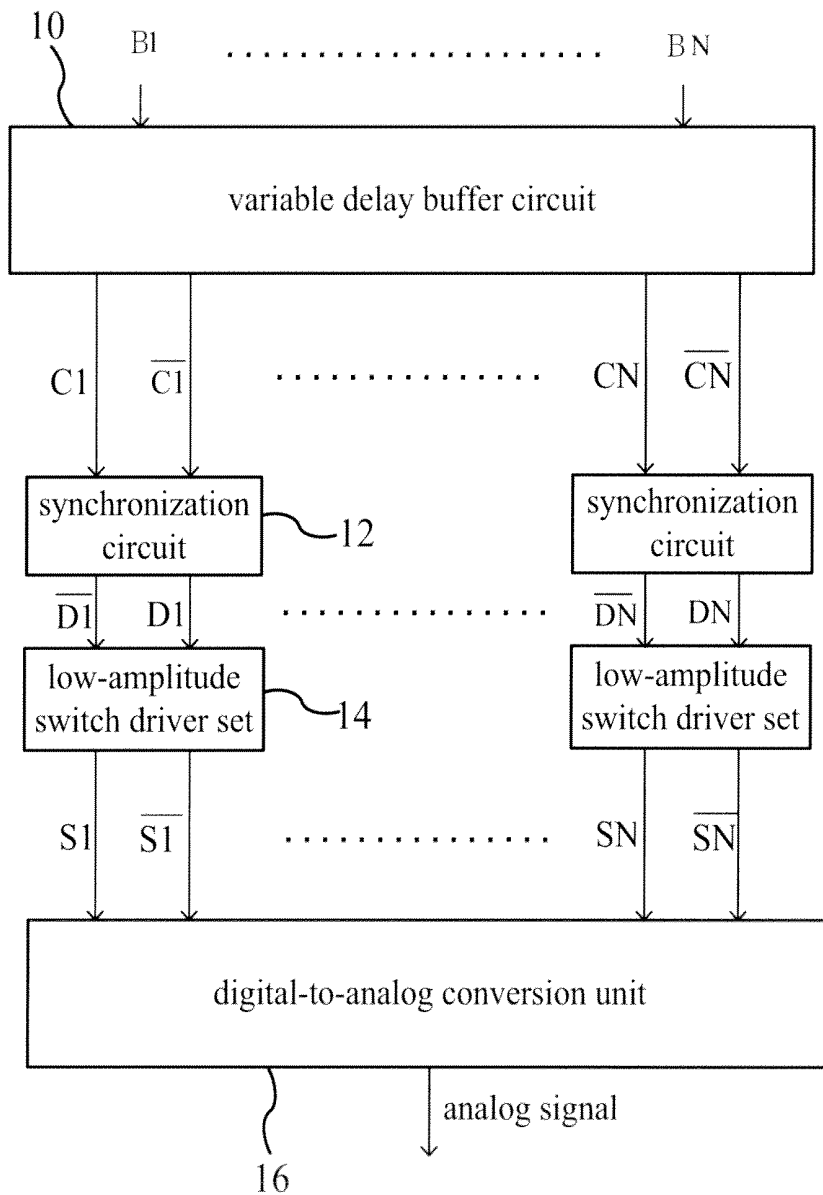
10

B1 ........................ BN

variable delay buffer circuit

C1 $\overline{C1}$ ........................ CN $\overline{CN}$

synchronization circuit

12

synchronization circuit

$\overline{D1}$ D1 ........................ $\overline{DN}$ DN

low-amplitude switch driver set

14

low-amplitude switch driver set

S1 $\overline{S1}$ ........................ SN $\overline{SN}$

digital-to-analog conversion unit

analog signal

16